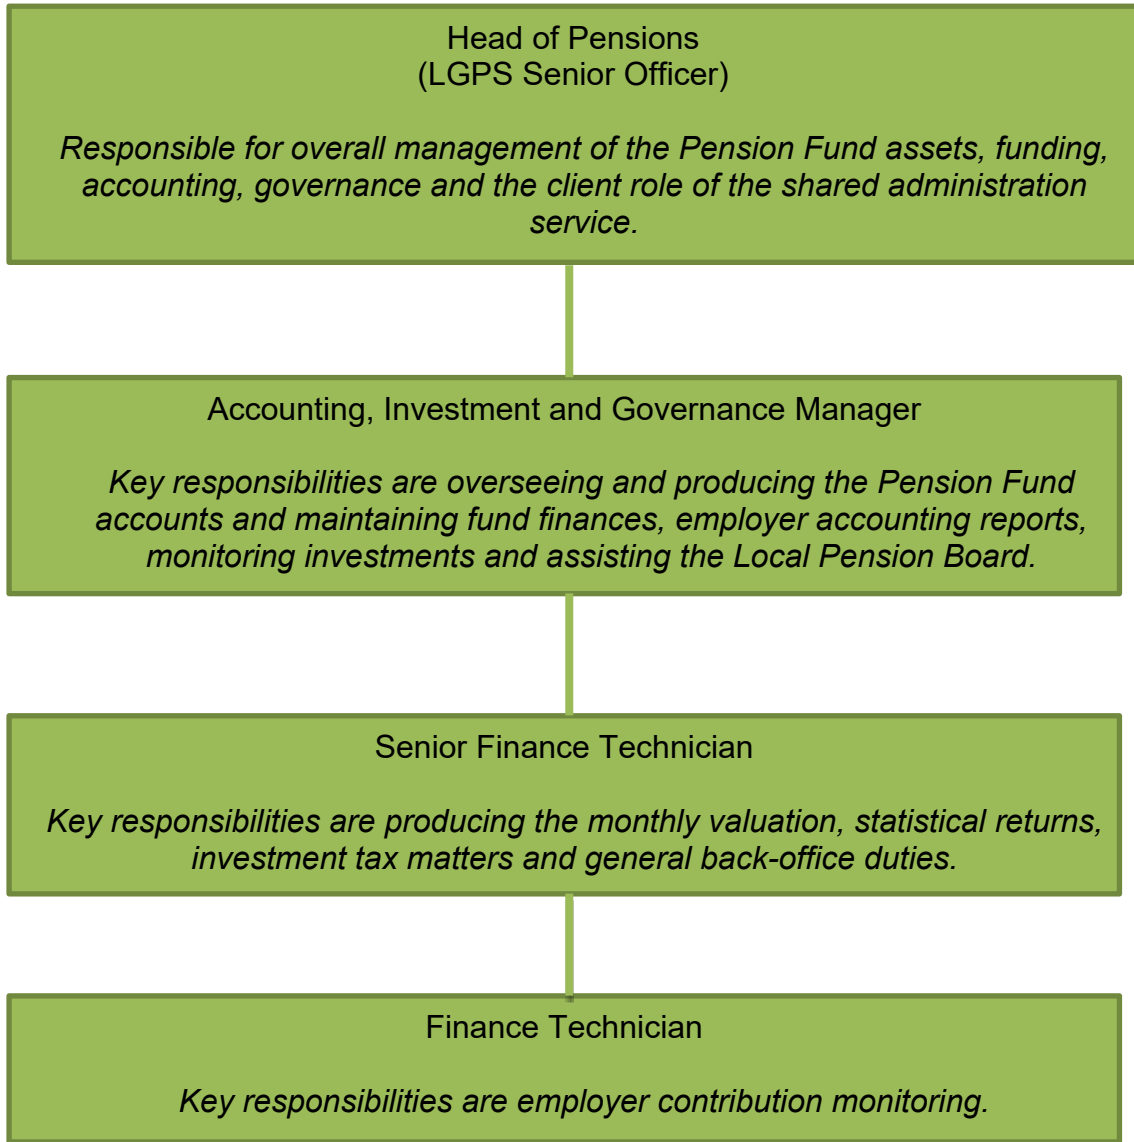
Head of Pensions
(LGPS Senior Officer)

Responsible for overall management of the Pension Fund assets, funding, accounting, governance and the client role of the shared administration service.

Accounting, Investment and Governance Manager

Key responsibilities are overseeing and producing the Pension Fund accounts and maintaining fund finances, employer accounting reports, monitoring investments and assisting the Local Pension Board.

Senior Finance Technician

Key responsibilities are producing the monthly valuation, statistical returns, investment tax matters and general back-office duties.

Finance Technician

Key responsibilities are employer contribution monitoring.